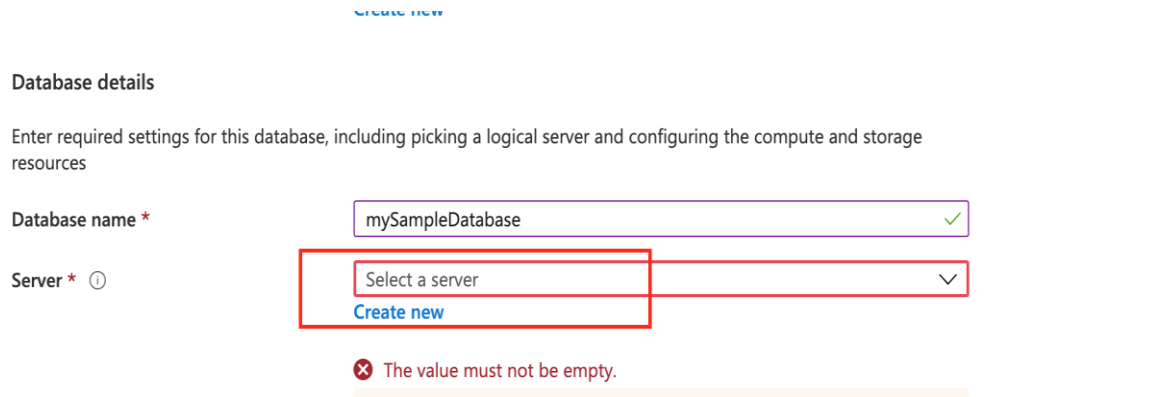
Create new

Database details

Enter required settings for this database, including picking a logical server and configuring the compute and storage resources

Database name *

mySampleDatabase

Server *

Select a server

Create new

The value must not be empty.